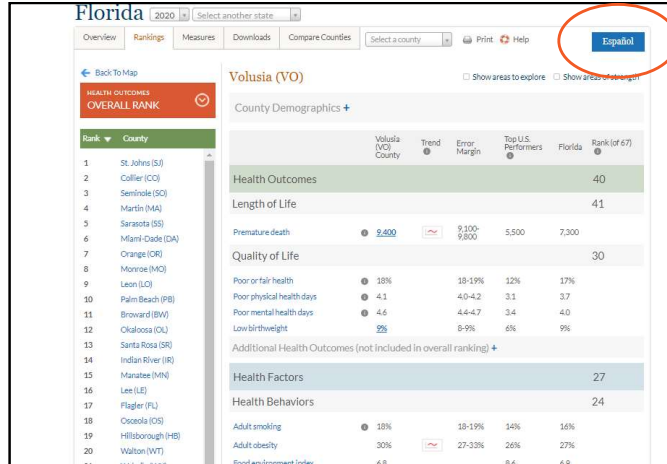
Florida 2020 Select another state

Overview | Rankings | Measures | Downloads | Compare Counties | Select a county | Print | Help | Español

Back To Map

HEALTH OUTCOMES
OVERALL RANK

| Rank | County |
|---|---|
| 1 | St. Johns (SJ) |
| 2 | Collier (CO) |
| 3 | Seminole (SO) |
| 4 | Martin (MA) |
| 5 | Sarasota (SS) |
| 6 | Miami-Dade (DA) |
| 7 | Orange (OR) |
| 8 | Monroe (MO) |
| 9 | Leon (LO) |
| 10 | Palm Beach (PB) |
| 11 | Broward (BW) |
| 12 | Okaloosa (OL) |
| 13 | Santa Rosa (SR) |
| 14 | Indian River (IR) |
| 15 | Manatee (MN) |
| 16 | Lee (LE) |
| 17 | Flagler (FL) |
| 18 | Osceola (OS) |
| 19 | Hillsborough (HB) |
| 20 | Walton (WT) |

Volusia (VO)

Show areas to explore | Show areas of strength

County Demographics +

| | Volusia (VO) County | Trend | Error Margin | Top U.S. Performers | Florida | Rank (of 67) |
|---|---|---|---|---|---|---|
| Health Outcomes | | | | | | 40 |
| Length of Life | | | | | | 41 |
| Premature death | 9,400 | | 9,100-9,800 | 5,500 | 7,300 | |
| Quality of Life | | | | | | 30 |
| Poor or fair health | 18% | | 18-19% | 12% | 17% | |
| Poor physical health days | 4.1 | | 4.0-4.2 | 3.1 | 3.7 | |
| Poor mental health days | 4.6 | | 4.4-4.7 | 3.4 | 4.0 | |
| Low birthweight | 9% | | 8-9% | 6% | 9% | |
| Additional Health Outcomes (not included in overall ranking) + | | | | | | |
| Health Factors | | | | | | 27 |
| Health Behaviors | | | | | | 24 |
| Adult smoking | 18% | | 18-19% | 14% | 16% | |
| Adult obesity | 30% | | 27-33% | 26% | 27% | |
| Food environment index | 6.8 | | | 8.6 | 6.9 | |